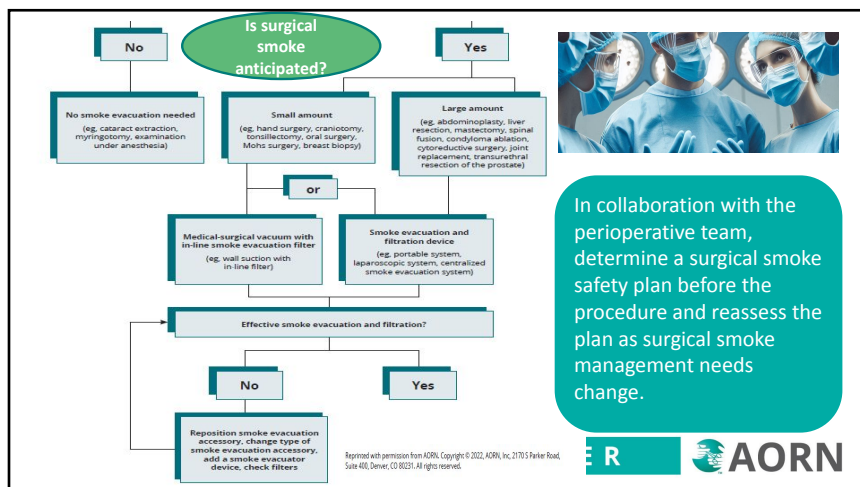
Is surgical smoke anticipated?

No

Yes

No smoke evacuation needed
(eg, cataract extraction, myringotomy, examination under anesthesia)

Small amount
(eg, hand surgery, craniotomy, tonsillectomy, oral surgery, Mohs surgery, breast biopsy)

Large amount
(eg, abdominoplasty, liver resection, mastectomy, spinal fusion, condyloma ablation, cytoreductive surgery, joint replacement, transurethral resection of the prostate)

or

Medical-surgical vacuum with in-line smoke evacuation filter
(eg, wall suction with in-line filter)

Smoke evacuation and filtration device
(eg, portable system, laparoscopic system, centralized smoke evacuation system)

Effective smoke evacuation and filtration?

No

Yes

Reposition smoke evacuation accessory, change type of smoke evacuation accessory, add a smoke evacuator device, check filters

Reprinted with permission from AORN. Copyright © 2022, AORN, Inc, 2170 S Parker Road, Suite 400, Denver, CO 80231. All rights reserved.

In collaboration with the perioperative team, determine a surgical smoke safety plan before the procedure and reassess the plan as surgical smoke management needs change.

E R

AORN